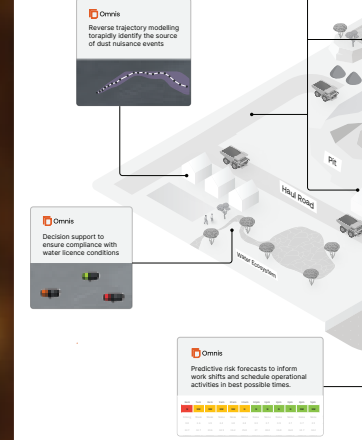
Omnis

Reverse trajectory modelling torapidly identify the source of dust nuisance events

Pit

Haul Road

Omnis

Decision support to ensure compliance with water licence conditions

Water Ecosystem

Omnis

Predictive risk forecasts to inform work shifts and schedule operational activities in best possible times.